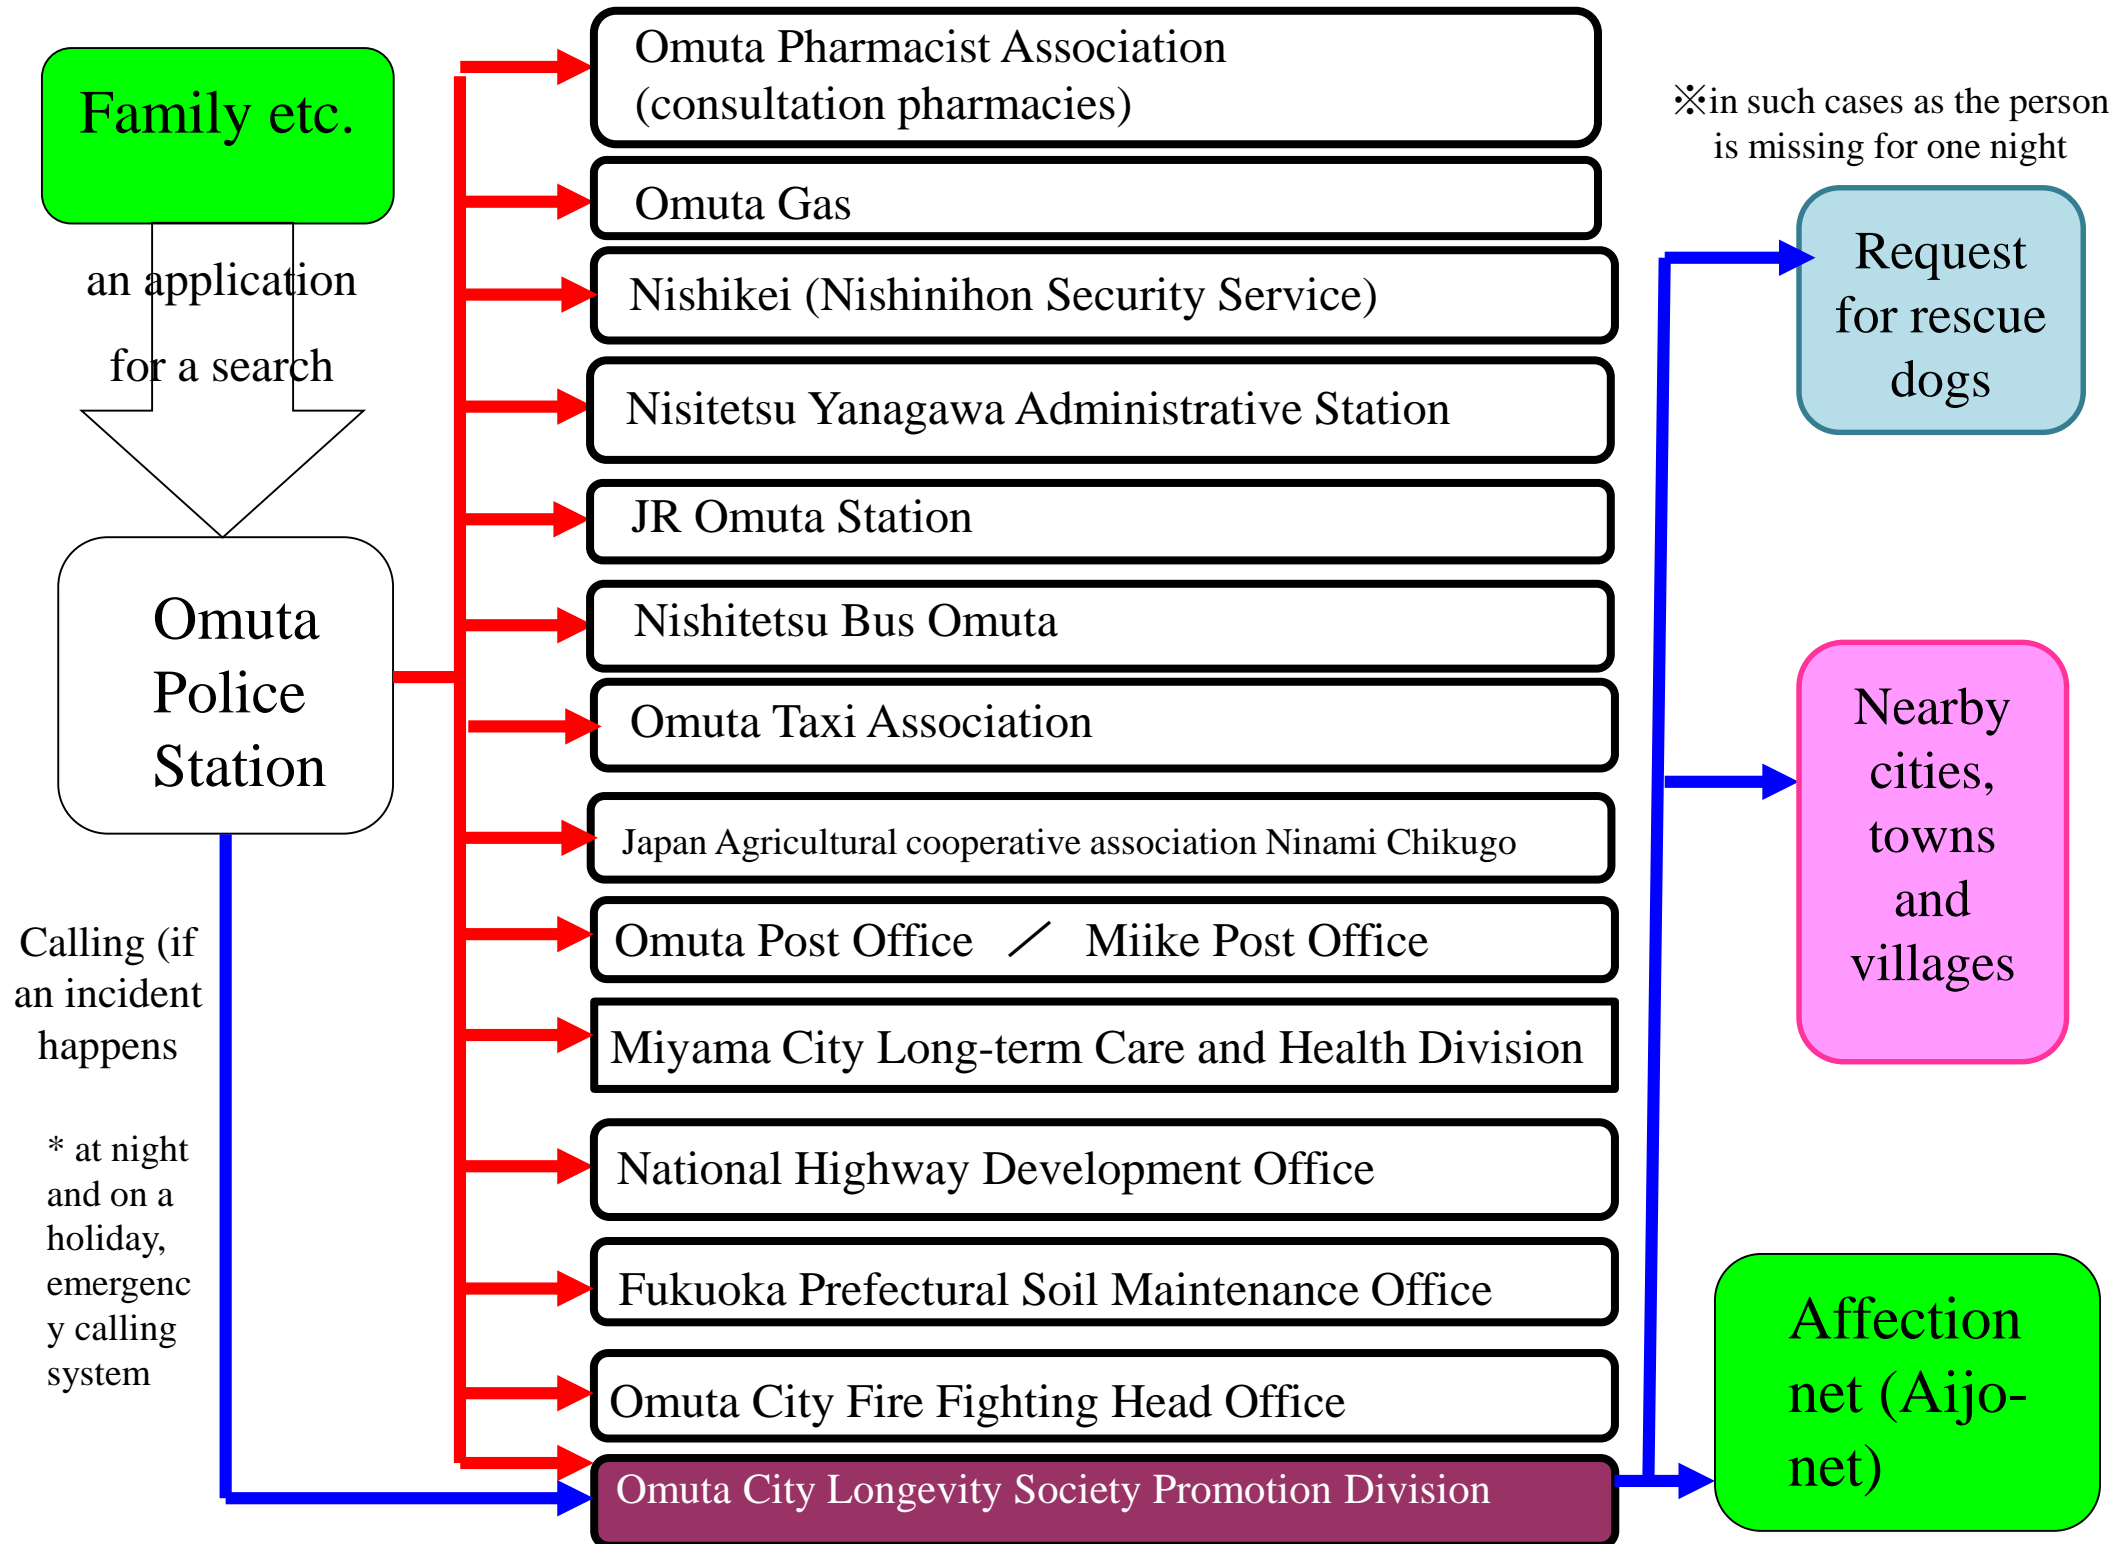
Family etc.

an application for a search

Omuta Police Station

Calling (if an incident happens

* at night and on a holiday, emergency calling system

Omuta Pharmacist Association (consultation pharmacies)

Omuta Gas

Nishikei (Nishinihon Security Service)

Nisitetsu Yanagawa Administrative Station

JR Omuta Station

Nishitetsu Bus Omuta

Omuta Taxi Association

Japan Agricultural cooperative association Ninami Chikugo

Omuta Post Office ／ Miike Post Office

Miyama City Long-term Care and Health Division

National Highway Development Office

Fukuoka Prefectural Soil Maintenance Office

Omuta City Fire Fighting Head Office

Omuta City Longevity Society Promotion Division

※in such cases as the person is missing for one night

Request for rescue dogs

Nearby cities, towns and villages

Affection net (Aijo-net)